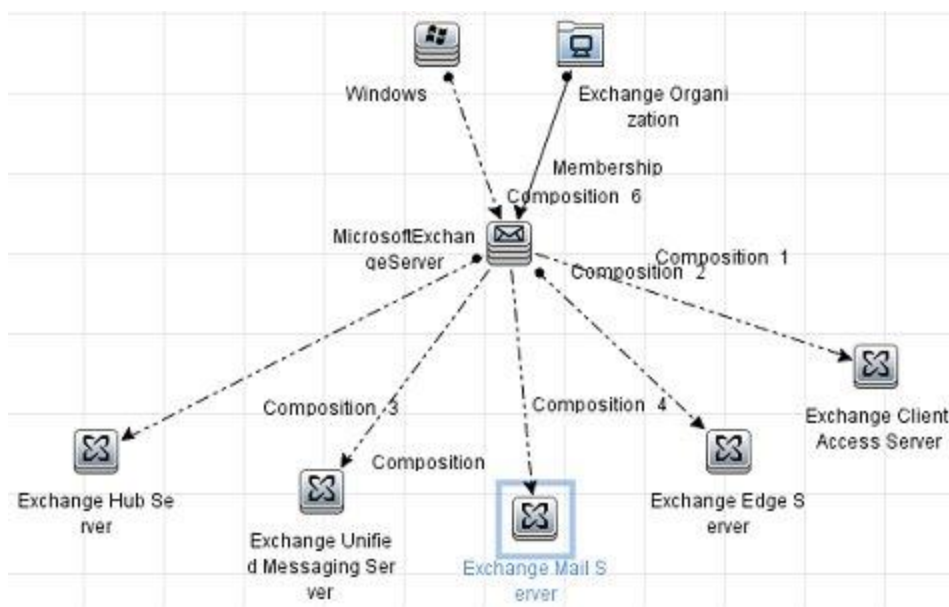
Windows

Exchange Organi zation

Membership

Composition 6

MicrosoftExchan geServer

Composition 1

Composition 2

Composition 3

Composition 4

Composition

Exchange Client Access Server

Exchange Hub Se rver

Exchange Unifie d Messaging Ser ver

Exchange Mail S erver

Exchange Edge S erver